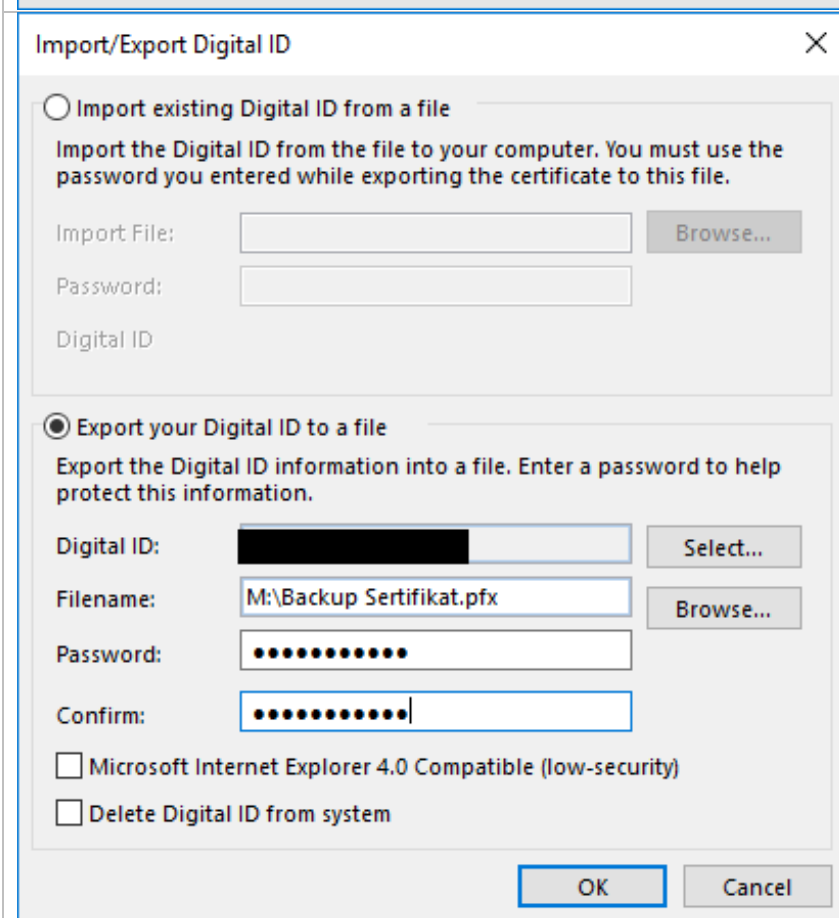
Import/Export Digital ID

Import existing Digital ID from a file

Import the Digital ID from the file to your computer. You must use the password you entered while exporting the certificate to this file.

Import File:
Browse...
Password:
Digital ID

Export your Digital ID to a file

Export the Digital ID information into a file. Enter a password to help protect this information.

Digital ID: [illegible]
Select...
Filename: M:\Backup Sertifikat.pfx
Browse...
Password: ••••••••••••
Confirm: ••••••••••••

Microsoft Internet Explorer 4.0 Compatible (low-security)
Delete Digital ID from system

OK
Cancel